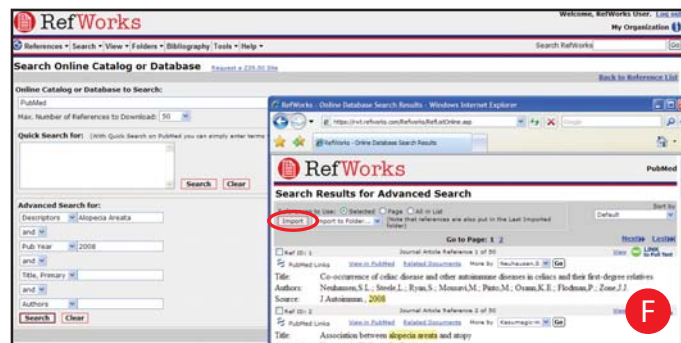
RefWorks

Welcome, RefWorks User. Log out
My Organization

References • Search • View • Folders • Bibliography Tools • Help •

Search RefWorks Go

Search Online Catalog or Database Request a Z39.50 Site

Back to Reference List

Online Catalog or Database to Search:
PubMed
Max. Number of References to Download: 50

Quick Search for: (With Quick Search on PubMed you can simply enter terms

Search Clear

Advanced Search for:
Descriptors Alopecia Areata
and
Pub Year 2008
and
Title, Primary
and
Authors
Search Clear

RefWorks - Online Database Search Results - Windows Internet Explorer
https://rvt.refworks.com/Refworks/RefListOnline.asp
Google
RefWorks - Online Database Search Results

RefWorks
PubMed

Search Results for Advanced Search

References to Use: Selected Page All in List
Import Import to Folder... (Note that references are also put in the Last Imported folder)
Sort by
Default

Go to Page: 1 2
Next>> Last>>

Ref ID: 1 Journal Article Reference 1 of 50 More by Neuhausen,S Go
PubMed Links View in PubMed Related Documents View LINK to Full Text
Title: Co-occurrence of celiac disease and other autoimmune diseases in celiacs and their first-degree relatives
Authors: Neuhausen,S.L. ; Steele,L. ; Ryan,S. ; Mousavi,M. ; Pinto,M. ; Osann,K.E. ; Flodman,P. ; Zone,J.J.
Source: J Autoimmun., 2008

Ref ID: 2 Journal Article Reference 2 of 50 More by Kasumagic-H Go
PubMed Links View in PubMed Related Documents View
Title: Association between alopecia areata and atopy

F